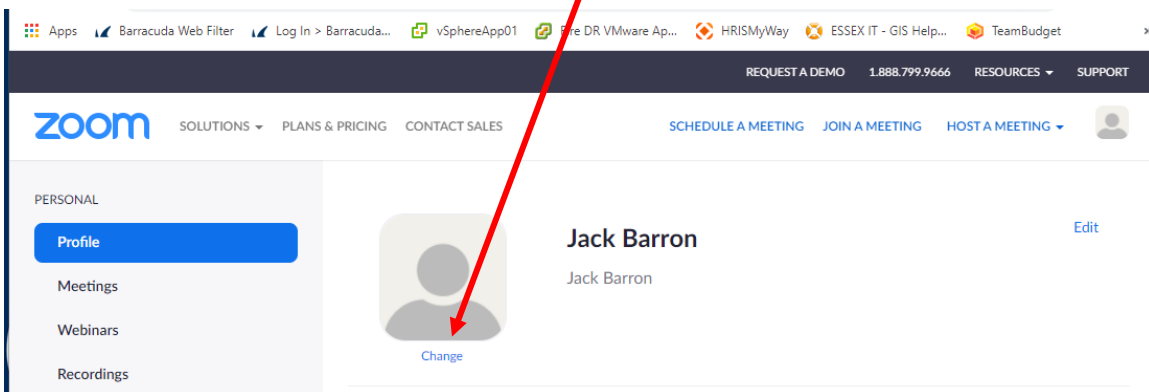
Apps Barracuda Web Filter Log In > Barracuda... vSphereApp01 Fire DR VMware Ap... HRISMyWay ESSEX IT - GIS Help... TeamBudget

REQUEST A DEMO 1.888.799.9666 RESOURCES SUPPORT

zoom SOLUTIONS PLANS & PRICING CONTACT SALES SCHEDULE A MEETING JOIN A MEETING HOST A MEETING

PERSONAL

Profile

Meetings

Webinars

Recordings

Jack Barron

Jack Barron

Edit

Change